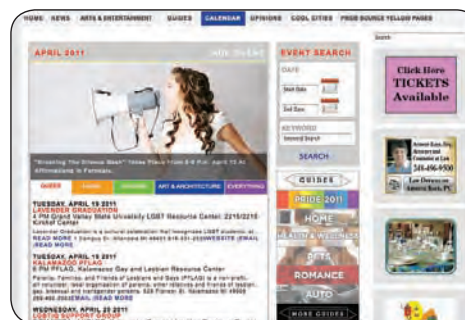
HOME NEWS ARTS & ENTERTAINMENT GUIDES CALENDAR OPINIONS COOL CITIES PRIDE SOURCE YELLOW PAGES

Search

APRIL 2011

EVENT SEARCH

DATE

Start Date

End Date

KEYWORD

SEARCH

"Breaking The Silence Bash" Takes Place from 6-9 P.M. April 15 At Affirmations In Ferndale.

QUEER FAMILY DINING ART & ARCHITECTURE EVERYTHING

TUESDAY, APRIL 19 2011
LAVENDER GRADUATION
4 PM Grand Valley State University LGBT Resource Center: 2215/2216 Kirkhof Center
Lavender Graduation is a cultural celebration that recognizes LGBT students at... READ MORE > Campus Dr. Allendale MI 49401 616-331-2530 WEBSITE |EMAIL |READ MORE

TUESDAY, APRIL 19 2011
KALAMAZOO PFLAG
6 PM PFLAG, Kalamazoo Gay and Lesbian Resource Center
Parents, Families, and Friends of Lesbians and Gays (PFLAG) is a non-profit... all volunteer, local organization of parents, other relatives and friends of lesbian, gay, bisexual and transgender persons. 629 Pioneer St. Kalamazoo MI 49008 269-492-0044 EMAIL |READ MORE

WEDNESDAY, APRIL 20 2011
LGBTQ SUPPORT GROUP

GUIDES
PRIDE 2011
HOME
HEALTH & WELLNESS
PETS
ROMANCE
AUTO
MORE GUIDES

Click Here TICKETS Available

Attorney at Law
248-496-9300
Law Offices of
Amorce Ross, PC